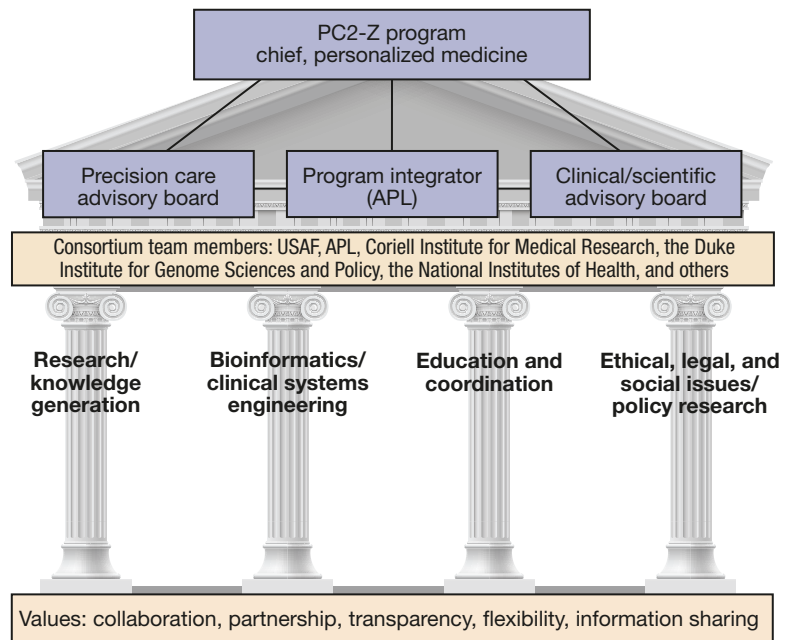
PC2-Z program
chief, personalized medicine

Precision care advisory board

Program integrator (APL)

Clinical/scientific advisory board

Consortium team members: USAF, APL, Coriell Institute for Medical Research, the Duke Institute for Genome Sciences and Policy, the National Institutes of Health, and others

Research/ knowledge generation

Bioinformatics/ clinical systems engineering

Education and coordination

Ethical, legal, and social issues/ policy research

Values: collaboration, partnership, transparency, flexibility, information sharing